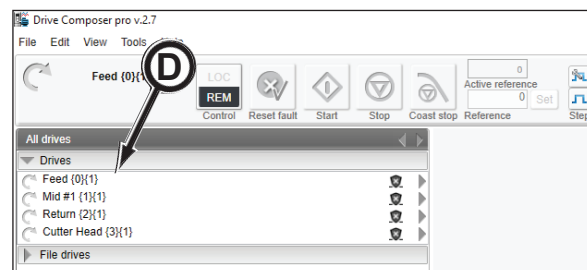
Drive Composer pro v.2.7
File Edit View Tools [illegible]
Feed {0}{1}
D
LOC
REM
Control
Reset fault
Start
Stop
Coast stop
0
Active reference
0
Set
Reference
Step
All drives
Drives
Feed {0}{1}
Mid #1 {1}{1}
Return {2}{1}
Cutter Head {3}{1}
File drives